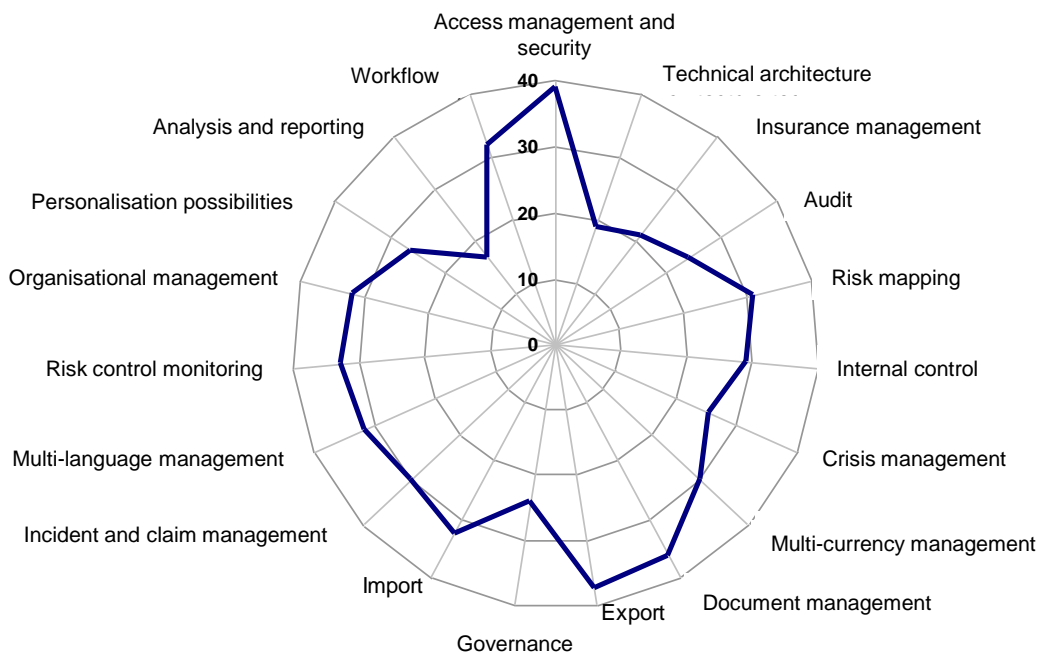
Access management and security

Technical architecture

Insurance management

Audit

Risk mapping

Internal control

Crisis management

Multi-currency management

Document management

Export

Governance

Import

Incident and claim management

Multi-language management

Risk control monitoring

Organisational management

Personalisation possibilities

Analysis and reporting

Workflow

40
30
20
10
0